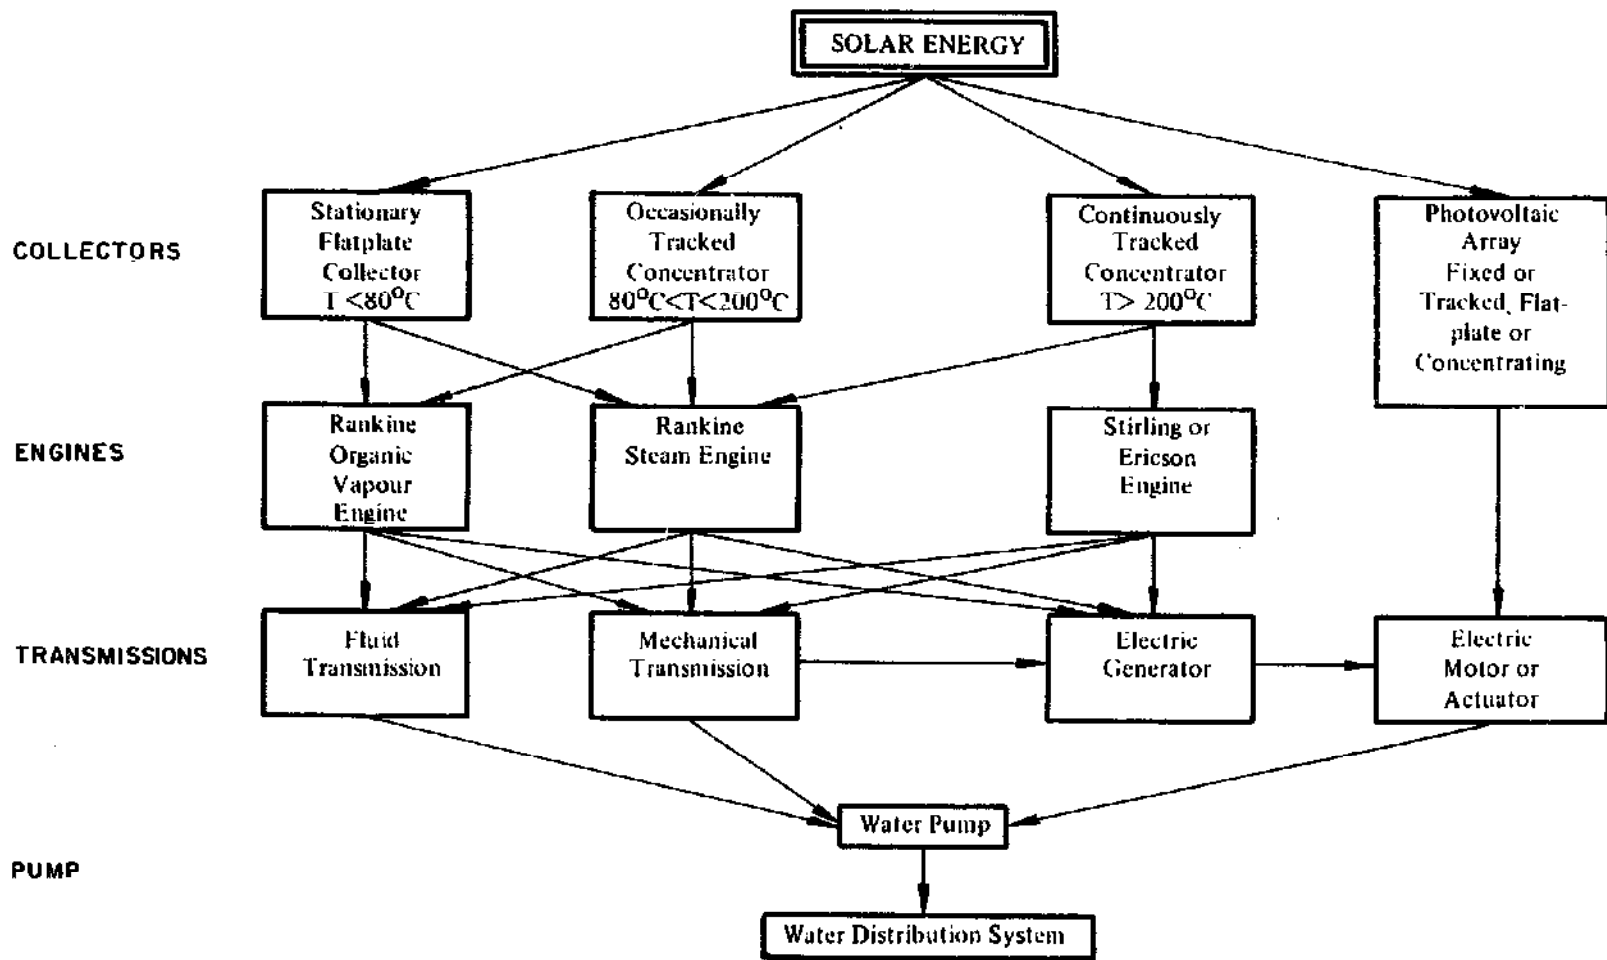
SOLAR ENERGY

COLLECTORS

Stationary Flatplate Collector T <80°C

Occasionally Tracked Concentrator 80°C<T<200°C

Continuously Tracked Concentrator T> 200°C

Photovoltaic Array Fixed or Tracked, Flatplate or Concentrating

ENGINES

Rankine Organic Vapour Engine

Rankine Steam Engine

Stirling or Ericson Engine

TRANSMISSIONS

Fluid Transmission

Mechanical Transmission

Electric Generator

Electric Motor or Actuator

PUMP

Water Pump

Water Distribution System